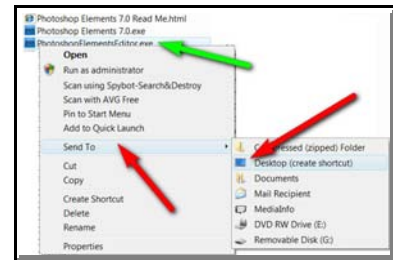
Photoshop Elements 7.0 Read Me.html
Photoshop Elements 7.0.exe
PhotoshopElementsEditor.exe
Open
Run as administrator
Scan using Spybot-Search&Destroy
Scan with AVG Free
Pin to Start Menu
Add to Quick Launch
Send To
Cut
Copy
Create Shortcut
Delete
Rename
Properties
C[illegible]essed (zipped) Folder
Desktop (create shortcut)
Documents
Mail Recipient
MediaInfo
DVD RW Drive (E:)
Removable Disk (G:)